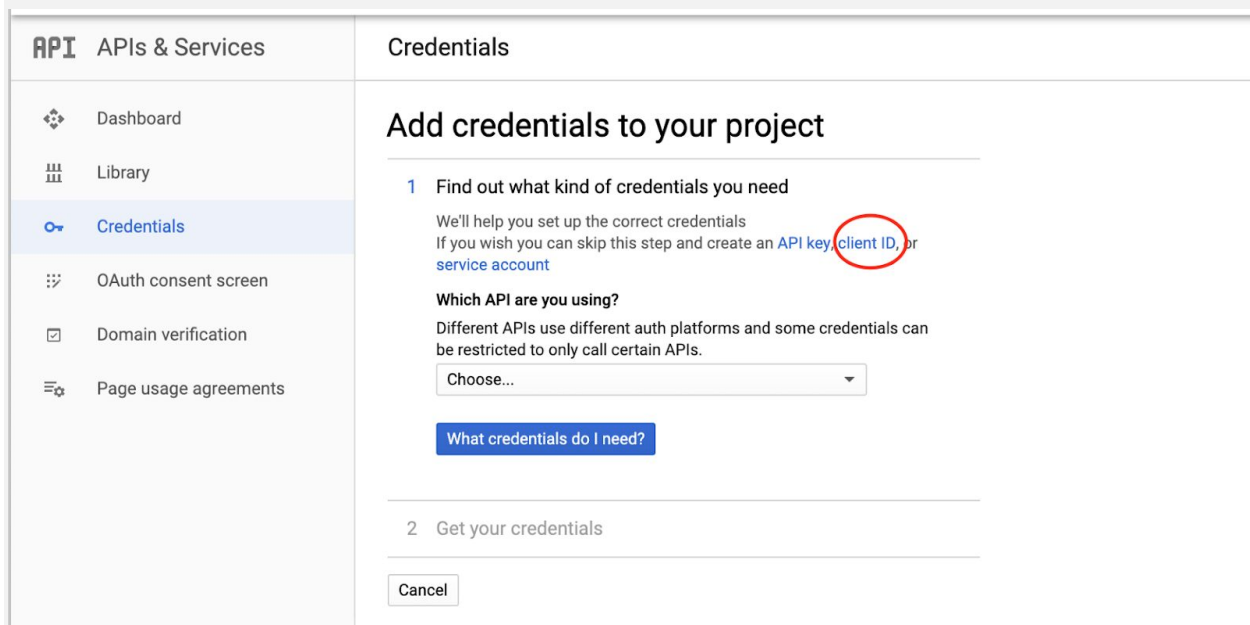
API APIs & Services

Dashboard

Library

Credentials

OAuth consent screen

Domain verification

Page usage agreements

Credentials

Add credentials to your project

1 Find out what kind of credentials you need

We'll help you set up the correct credentials
If you wish you can skip this step and create an API key, client ID, or service account

Which API are you using?

Different APIs use different auth platforms and some credentials can be restricted to only call certain APIs.

Choose...

What credentials do I need?

2 Get your credentials

Cancel